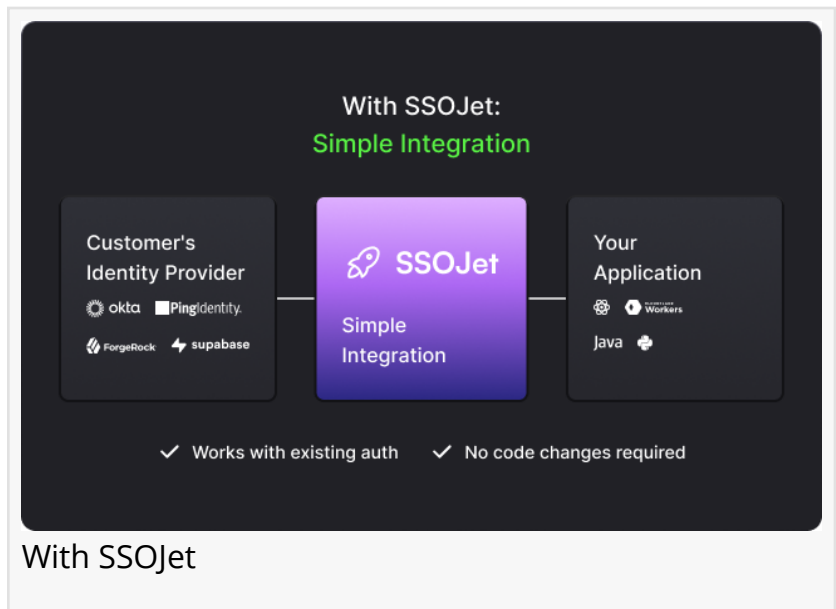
With SSOJet:
Simple Integration

Customer's Identity Provider
okta Ping Identity.
ForgeRock supabase

SSOJet
Simple Integration

Your Application
Workers
Java

✓ Works with existing auth ✓ No code changes required

With SSOJet